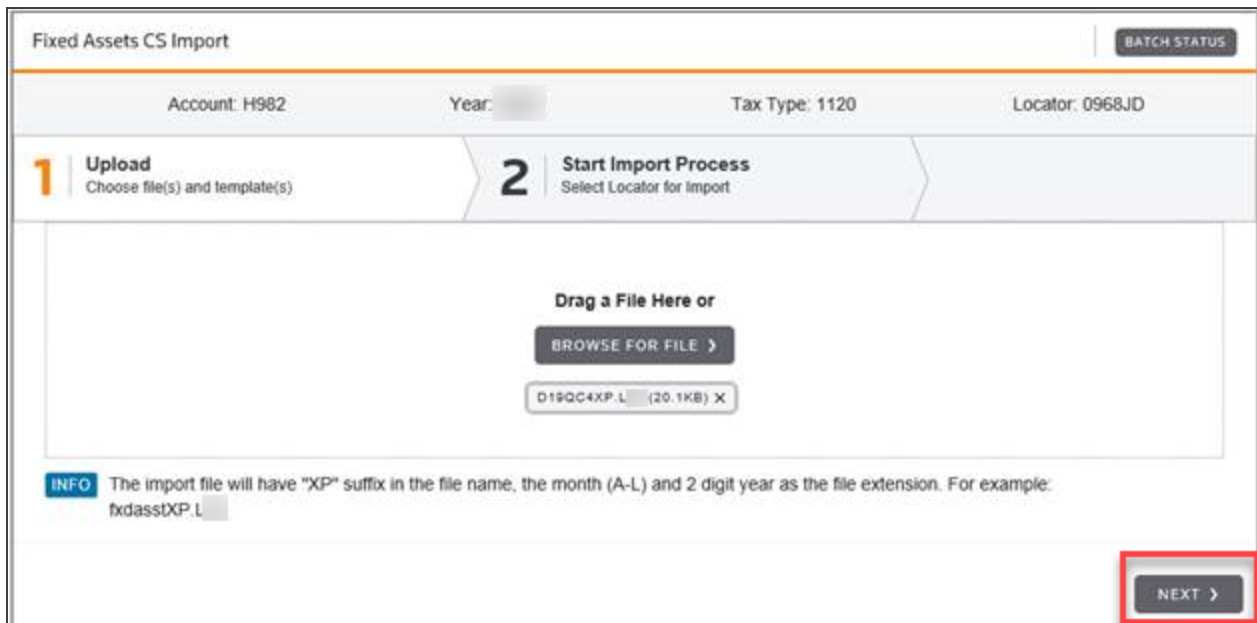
Fixed Assets CS Import

BATCH STATUS

Account: H982

Year: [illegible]

Tax Type: 1120

Locator: 0968JD

1 Upload
Choose file(s) and template(s)

2 Start Import Process
Select Locator for Import

Drag a File Here or

BROWSE FOR FILE ›

D19QC4XP.L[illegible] (20.1KB) ✕

INFO The import file will have "XP" suffix in the file name, the month (A-L) and 2 digit year as the file extension. For example: fxdasstXP.L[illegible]

NEXT ›